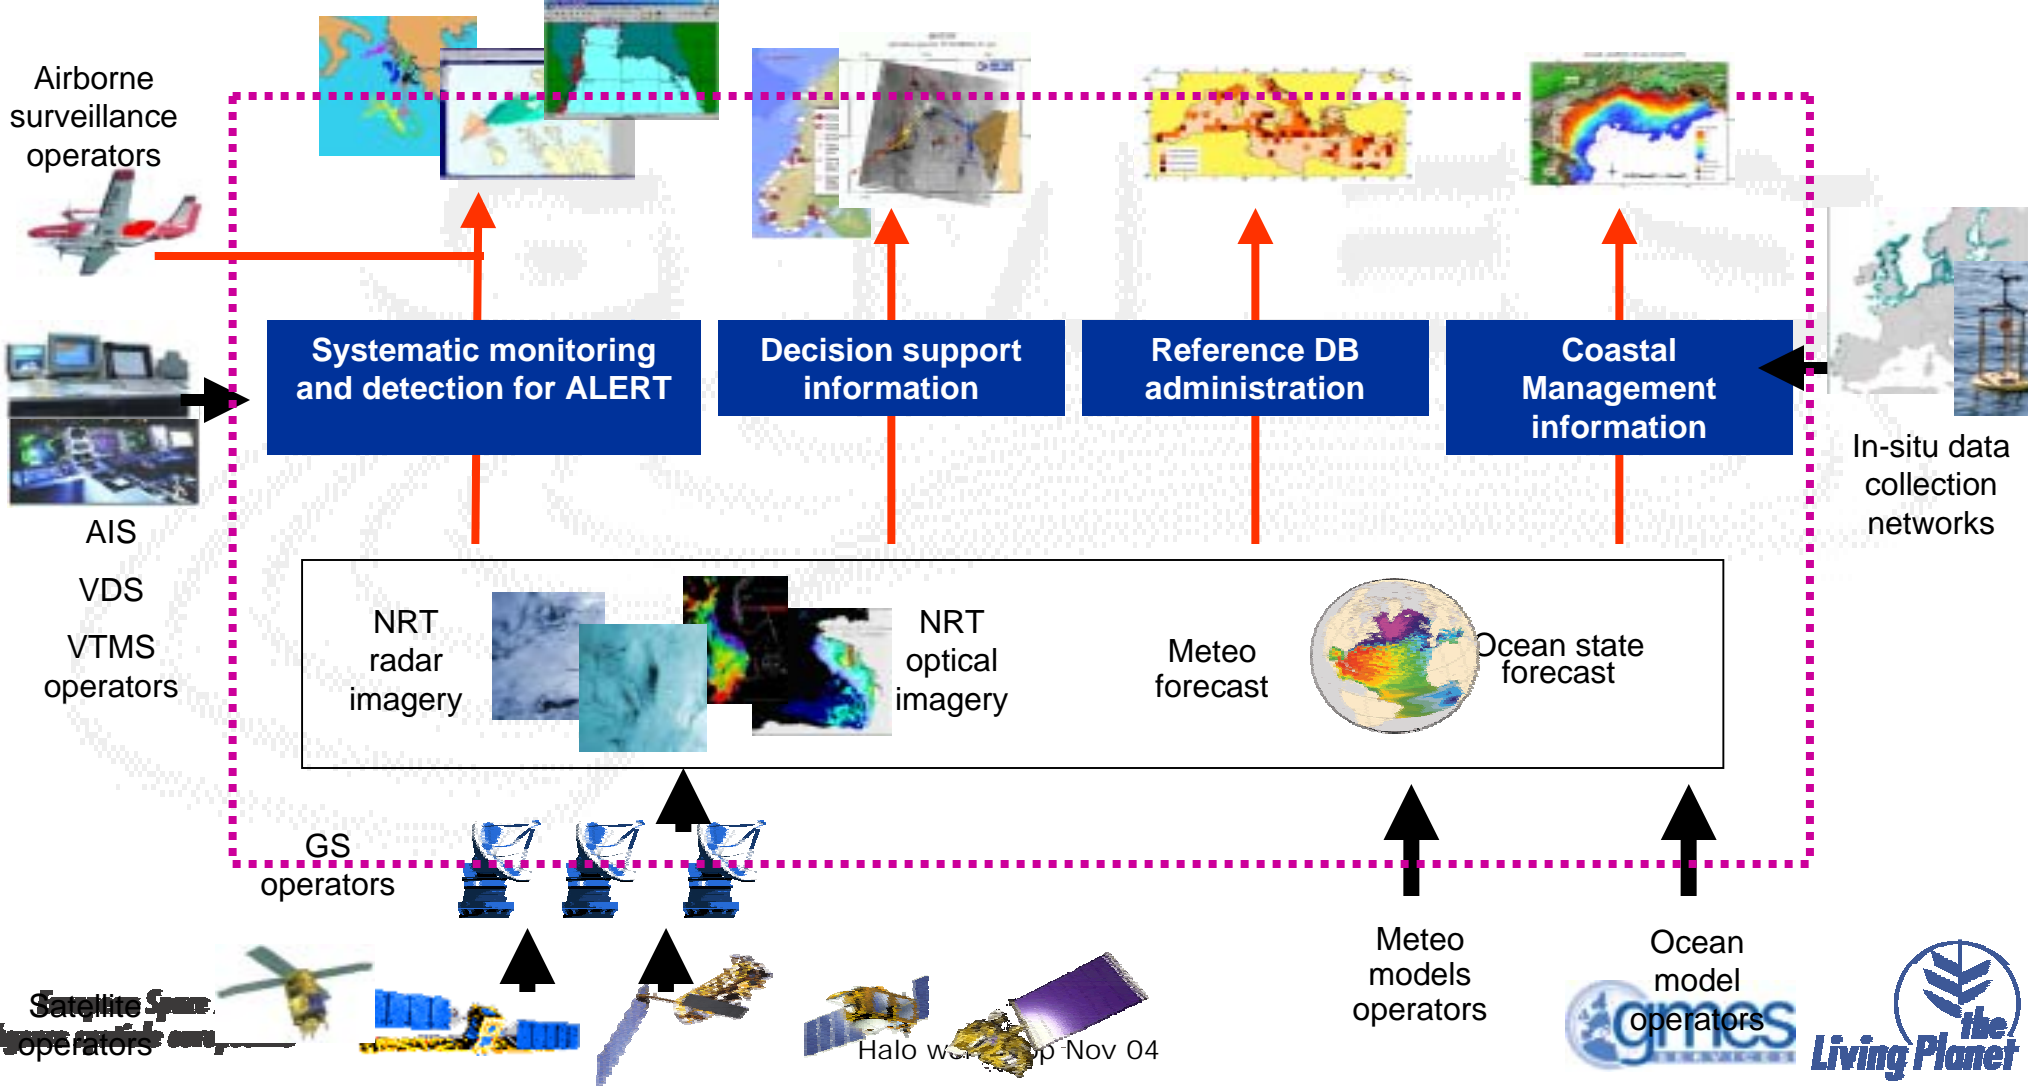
Airborne surveillance operators

Systematic monitoring and detection for ALERT

Decision support information

Reference DB administration

Coastal Management information

AIS

VDS

VTMS operators

In-situ data collection networks

NRT radar imagery

NRT optical imagery

Meteo forecast

Ocean state forecast

GS operators

Satellite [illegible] operators

Halo w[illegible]p Nov 04

Meteo models operators

Ocean model operators

gmes

the Living Planet